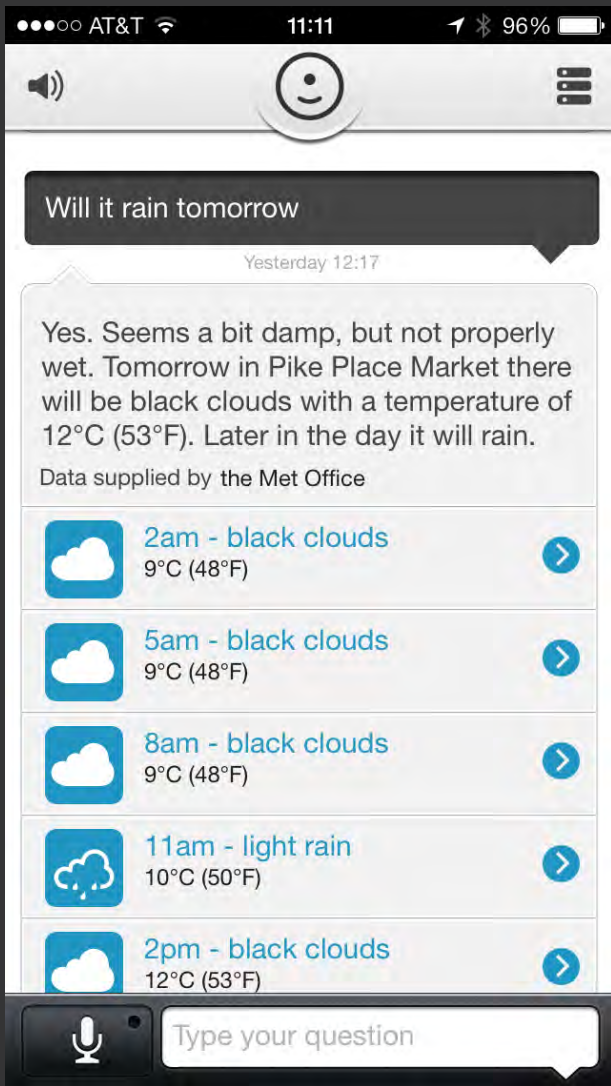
●●●○○ AT&T 11:11 96%

Will it rain tomorrow

Yesterday 12:17

Yes. Seems a bit damp, but not properly wet. Tomorrow in Pike Place Market there will be black clouds with a temperature of 12°C (53°F). Later in the day it will rain.

Data supplied by the Met Office

2am - black clouds
9°C (48°F)

5am - black clouds
9°C (48°F)

8am - black clouds
9°C (48°F)

11am - light rain
10°C (50°F)

2pm - black clouds
12°C (53°F)

Type your question